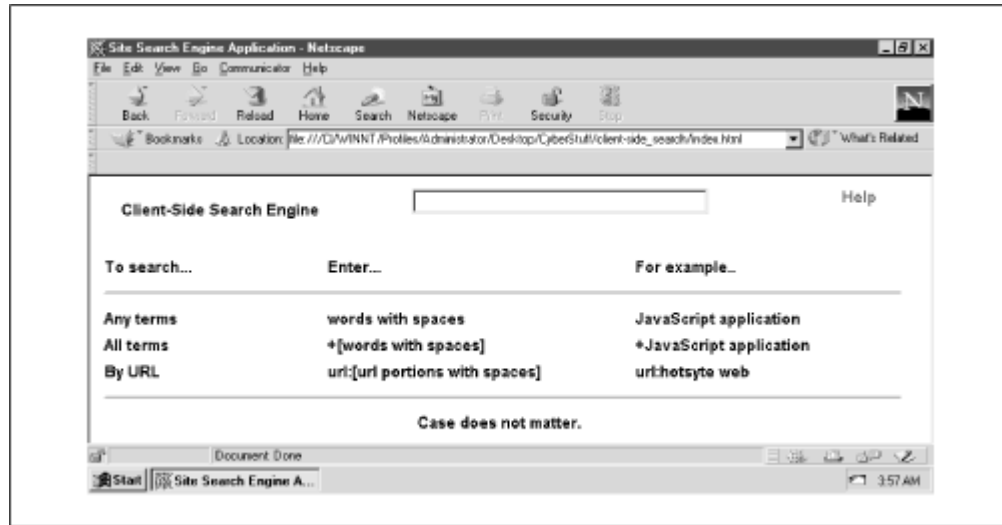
Site Search Engine Application - Netscape

File Edit View Go Communicator Help

Back Forward Reload Home Search Netscape Print Security Stop

Bookmarks Location: file:///C|/WINNT/Profiles/Administrator/Desktop/CyberStuff/client-side_search/index.html What's Related

Client-Side Search Engine

Help

| To search... | Enter... | For example.. |
|---|---|---|
| Any terms | words with spaces | JavaScript application |
| All terms | +[words with spaces] | +JavaScript application |
| By URL | url:[url portions with spaces] | url:hotsyte web |

Case does not matter.

Document: Done

Start Site Search Engine A...

3:57 AM